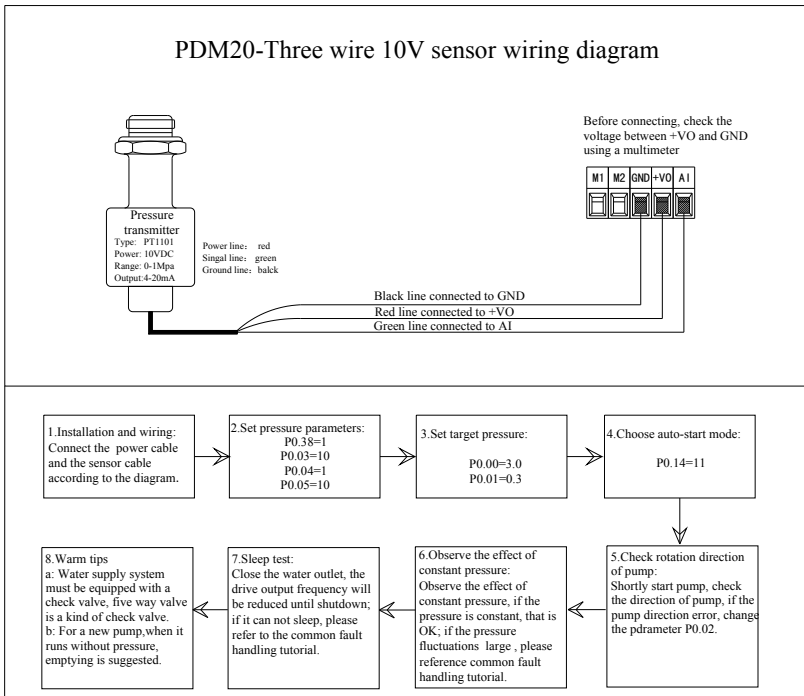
PDM20-Three wire 10V sensor wiring diagram

Pressure transmitter
Type: PT1101
Power: 10VDC
Range: 0-1Mpa
Output:4-20mA

Power line: red
Singal line: green
Ground line: balck

Before connecting, check the voltage between +VO and GND using a multimeter

M1 M2 GND +VO AI

Black line connected to GND
Red line connected to +VO
Green line connected to AI

1.Installation and wiring: Connect the power cable and the sensor cable according to the diagram.

2.Set pressure parameters:
P0.38=1
P0.03=10
P0.04=1
P0.05=10

3.Set target pressure:
P0.00=3.0
P0.01=0.3

4.Choose auto-start mode:
P0.14=11

5.Check rotation direction of pump:
Shortly start pump, check the direction of pump, if the pump direction error, change the pdrameter P0.02.

6.Observe the effect of constant pressure:
Observe the effect of constant pressure, if the pressure is constant, that is OK; if the pressure fluctuations large , please reference common fault handling tutorial.

7.Sleep test:
Close the water outlet, the drive output frequency will be reduced until shutdown; if it can not sleep, please refer to the common fault handling tutorial.

8.Warm tips
a: Water supply system must be equipped with a check valve, five way valve is a kind of check valve.
b: For a new pump,when it runs without pressure, emptying is suggested.